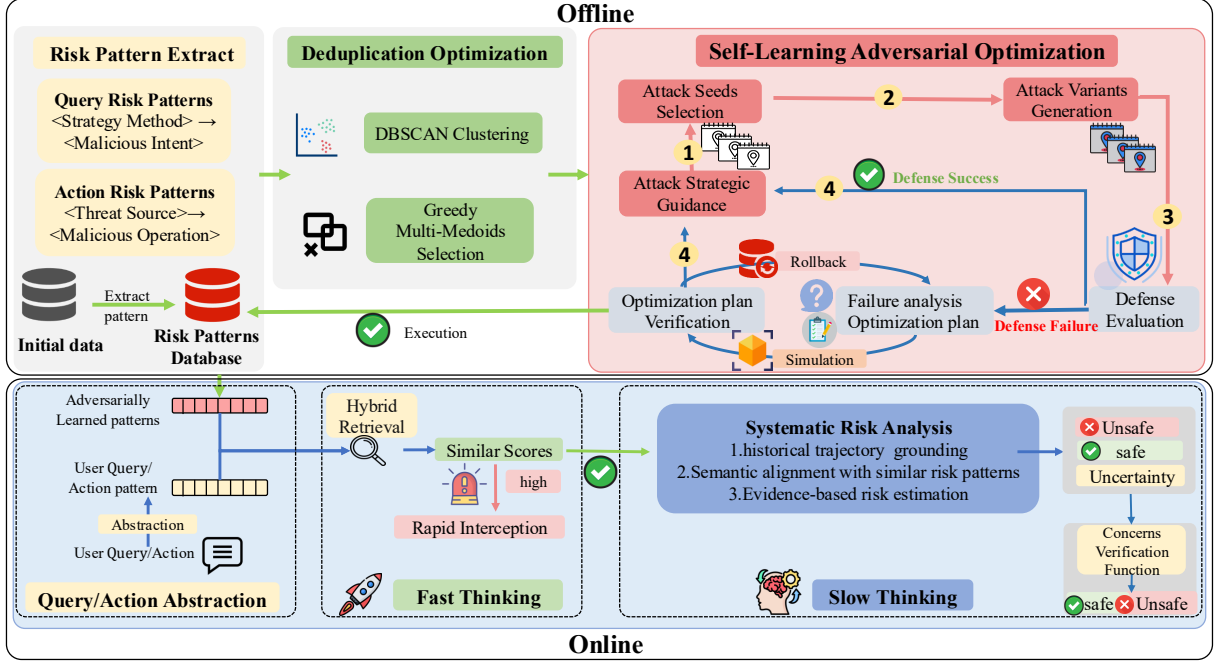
Offline

Risk Pattern Extract

Query Risk Patterns
<Strategy Method> →
<Malicious Intent>

Action Risk Patterns
<Threat Source>→
<Malicious Operation>

Extract pattern

Initial data

Risk Patterns Database

Deduplication Optimization

DBSCAN Clustering

Greedy Multi-Medoids Selection

Self-Learning Adversarial Optimization

Attack Seeds Selection

2

Attack Variants Generation

1

Attack Strategic Guidance

4

Defense Success

3

4

Rollback

Optimization plan Verification

Failure analysis Optimization plan

Defense Failure

Defense Evaluation

Execution

Simulation

Adversarially Learned patterns

User Query/ Action pattern

Abstraction

User Query/Action

Query/Action Abstraction

Hybrid Retrieval

Similar Scores

high

Rapid Interception

Fast Thinking

Systematic Risk Analysis
1.historical trajectory grounding
2.Semantic alignment with similar risk patterns
3.Evidence-based risk estimation

Slow Thinking

Unsafe

safe

Uncertainty

Concerns Verification Function

safe Unsafe

Online